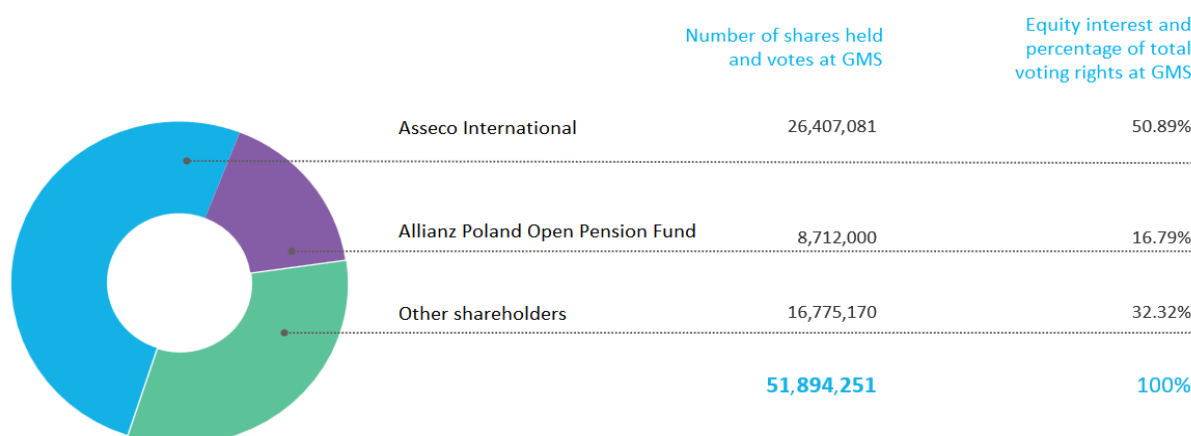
|  | Number of shares held and votes at GMS | Equity interest and percentage of total voting rights at GMS |
|---|---|---|
| Asseco International | 26,407,081 | 50.89% |
| Allianz Poland Open Pension Fund | 8,712,000 | 16.79% |
| Other shareholders | 16,775,170 | 32.32% |
|  | 51,894,251 | 100% |